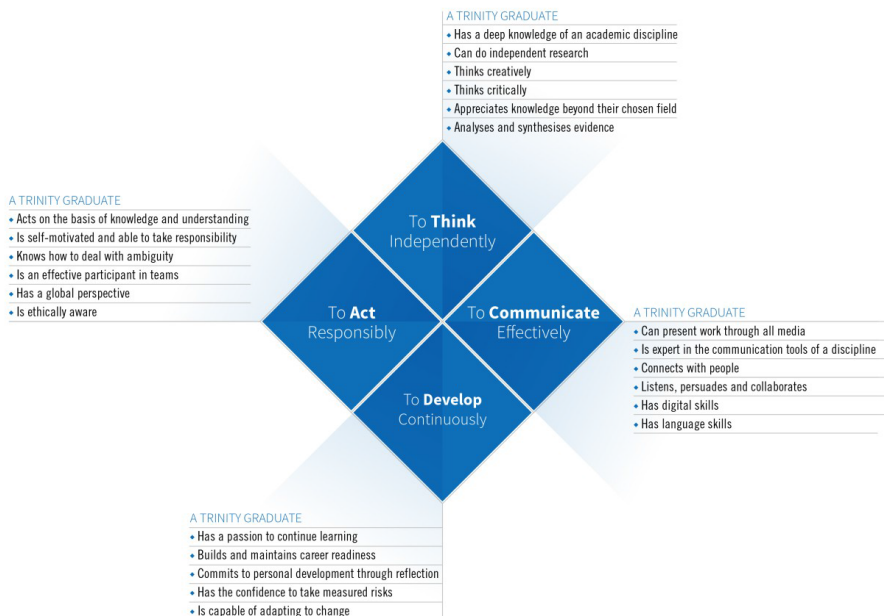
A TRINITY GRADUATE
- Has a deep knowledge of an academic discipline
- Can do independent research
- Thinks creatively
- Thinks critically
- Appreciates knowledge beyond their chosen field
- Analyses and synthesises evidence

A TRINITY GRADUATE
- Acts on the basis of knowledge and understanding
- Is self-motivated and able to take responsibility
- Knows how to deal with ambiguity
- Is an effective participant in teams
- Has a global perspective
- Is ethically aware

To **Think** Independently

To **Act** Responsibly

To **Communicate** Effectively

To **Develop** Continuously

A TRINITY GRADUATE
- Can present work through all media
- Is expert in the communication tools of a discipline
- Connects with people
- Listens, persuades and collaborates
- Has digital skills
- Has language skills

A TRINITY GRADUATE
- Has a passion to continue learning
- Builds and maintains career readiness
- Commits to personal development through reflection
- Has the confidence to take measured risks
- Is capable of adapting to change